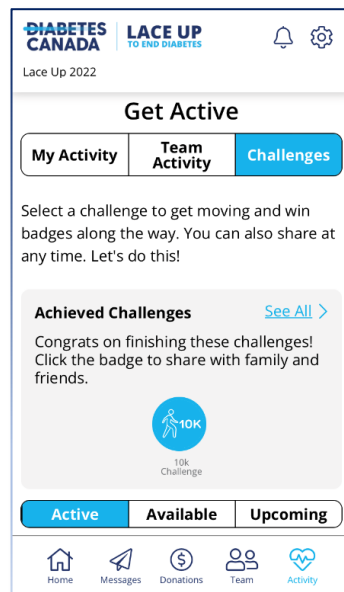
DIABETES CANADA | LACE UP TO END DIABETES

Lace Up 2022

Get Active

My Activity | Team Activity | Challenges

Select a challenge to get moving and win badges along the way. You can also share at any time. Let's do this!

Achieved Challenges
See All >

Congrats on finishing these challenges! Click the badge to share with family and friends.

10K

10k Challenge

Active | Available | Upcoming

Home | Messages | Donations | Team | Activity